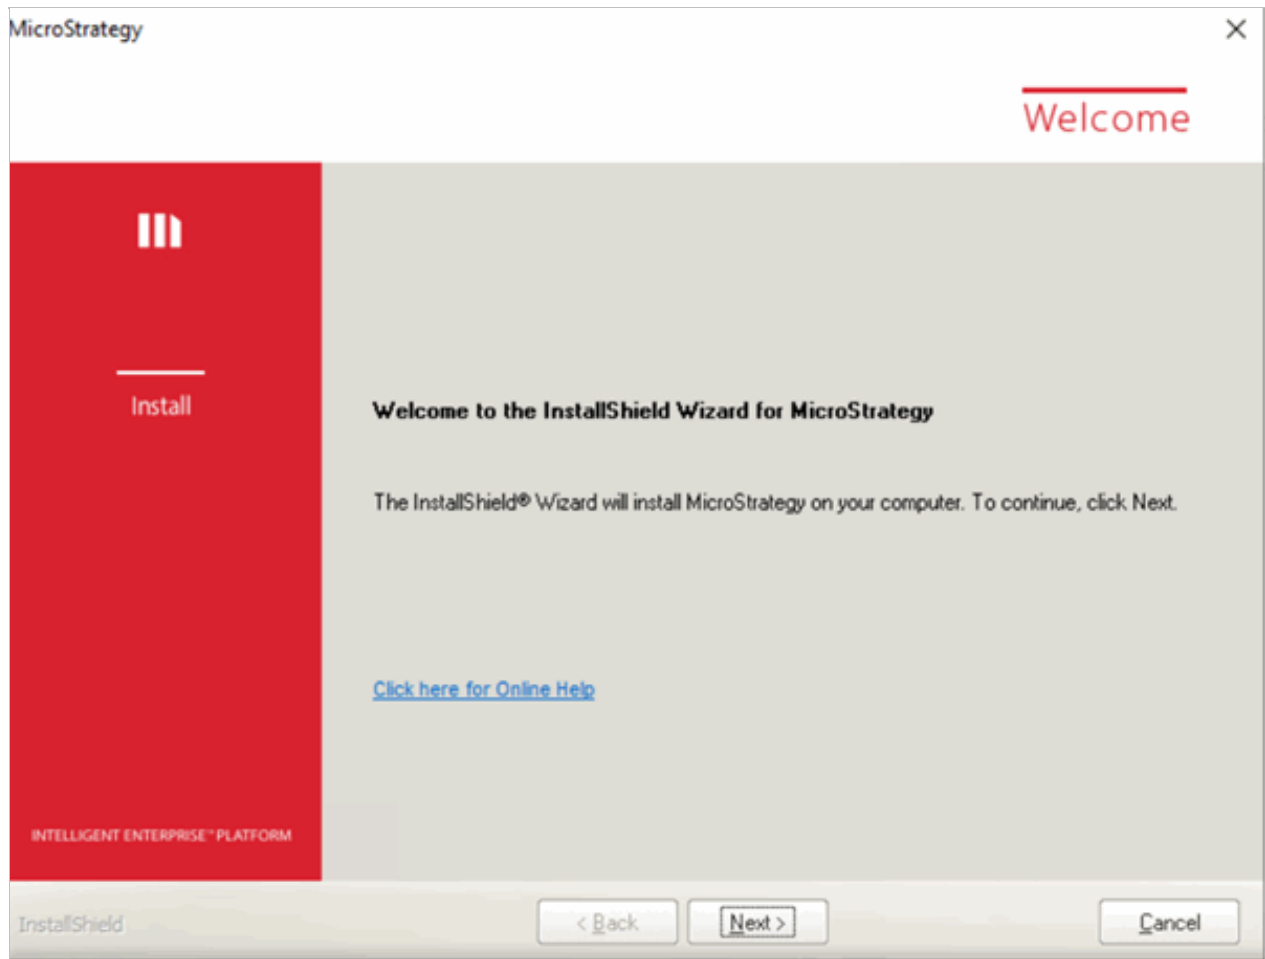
MicroStrategy

×

Welcome

Install

Welcome to the InstallShield Wizard for MicroStrategy

The InstallShield® Wizard will install MicroStrategy on your computer. To continue, click Next.

Click here for Online Help

INTELLIGENT ENTERPRISE™ PLATFORM

InstallShield

< Back

Next >

Cancel